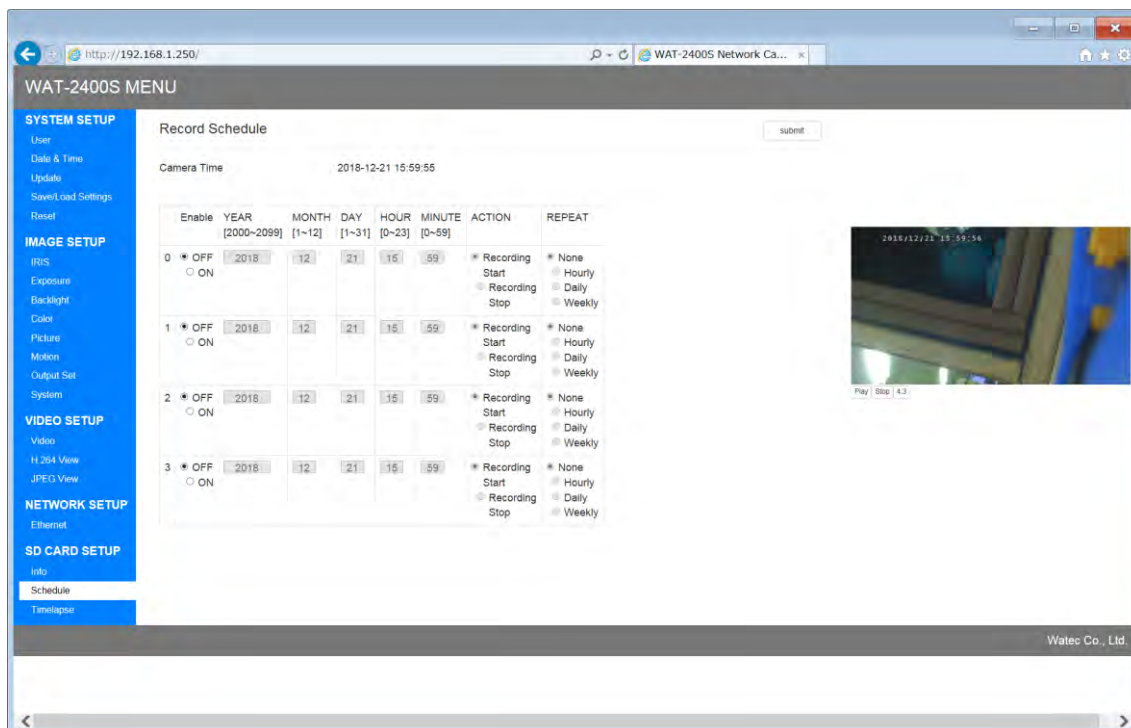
http://192.168.1.250/

WAT-2400S Network Ca... ×

WAT-2400S MENU

SYSTEM SETUP
User
Date & Time
Update
Save/Load Settings
Reset

IMAGE SETUP
IRIS
Exposure
Backlight
Color
Picture
Motion
Output Set
System

VIDEO SETUP
Video
H.264 View
JPEG View

NETWORK SETUP
Ethernet

SD CARD SETUP
Info
Schedule
Timelapse

Record Schedule

submit

Camera Time 2018-12-21 15:59:55

| | Enable | YEAR [2000~2099] | MONTH [1~12] | DAY [1~31] | HOUR [0~23] | MINUTE [0~59] | ACTION | REPEAT |
|---|---|---|---|---|---|---|---|---|
| 0 | OFF ON | 2018 | 12 | 21 | 15 | 59 | Recording Start Recording Stop | None Hourly Daily Weekly |
| 1 | OFF ON | 2018 | 12 | 21 | 15 | 59 | Recording Start Recording Stop | None Hourly Daily Weekly |
| 2 | OFF ON | 2018 | 12 | 21 | 15 | 59 | Recording Start Recording Stop | None Hourly Daily Weekly |
| 3 | OFF ON | 2018 | 12 | 21 | 15 | 59 | Recording Start Recording Stop | None Hourly Daily Weekly |

2018/12/21 15:59:56

Play Stop 4:3

Watec Co., Ltd.